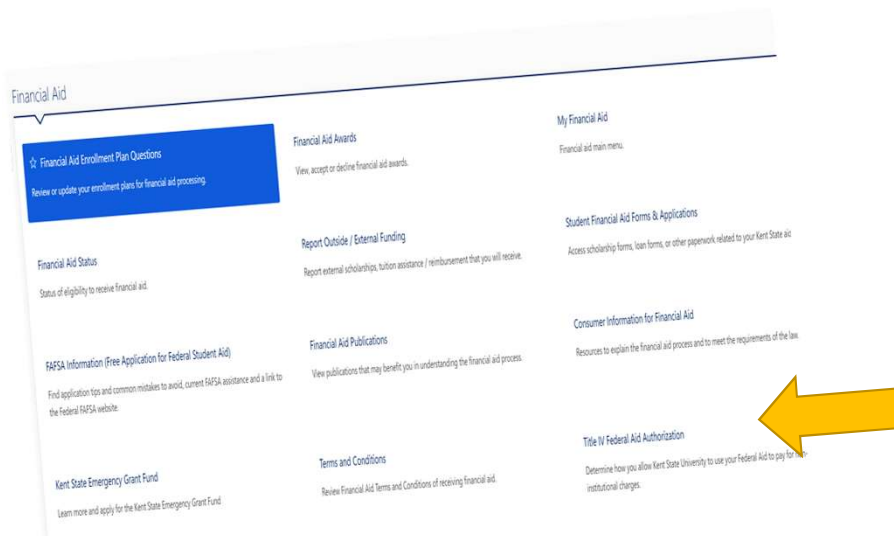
Financial Aid

☆ Financial Aid Enrollment Plan Questions

Review or update your enrollment plans for financial aid processing.

Financial Aid Status

Status of eligibility to receive financial aid.

FAFSA Information (Free Application for Federal Student Aid)

Find application tips and common mistakes to avoid, current FAFSA assistance and a link to the Federal FAFSA website.

Kent State Emergency Grant Fund

Learn more and apply for the Kent State Emergency Grant Fund.

Financial Aid Awards

View, accept or decline financial aid awards.

Report Outside / External Funding

Report external scholarships, tuition assistance / reimbursement that you will receive.

Financial Aid Publications

View publications that may benefit you in understanding the financial aid process.

Terms and Conditions

Review Financial Aid Terms and Conditions of receiving financial aid.

My Financial Aid

Financial aid main menu.

Student Financial Aid Forms & Applications

Access scholarship forms, loan forms, or other paperwork related to your Kent State aic

Consumer Information for Financial Aid

Resources to explain the financial aid process and to meet the requirements of the law.

Title IV Federal Aid Authorization

Determine how you allow Kent State University to use your Federal Aid to pay for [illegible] institutional charges.